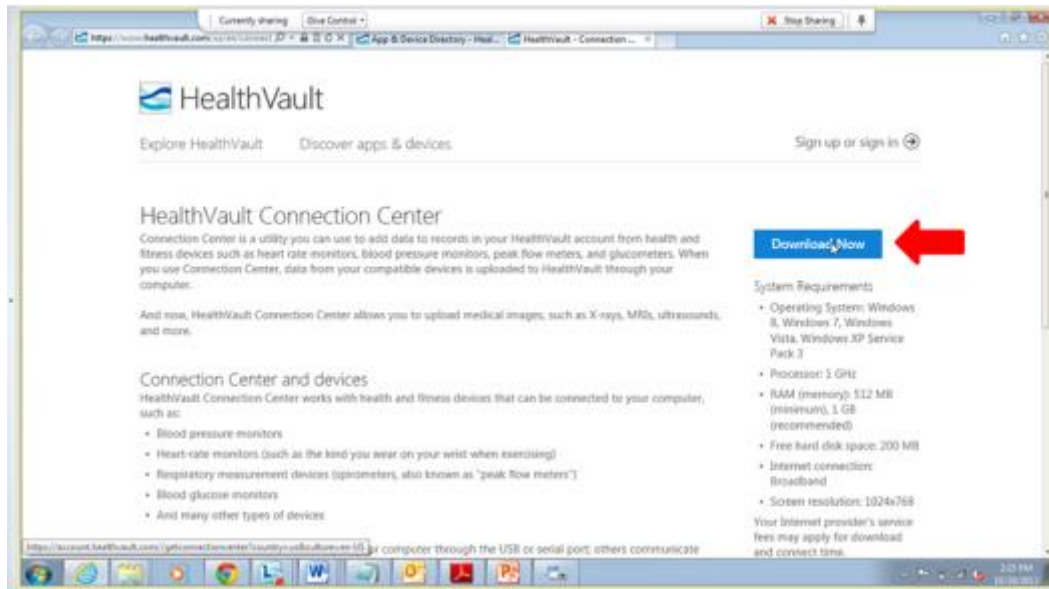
Currently sharing Give Control ▾

Stop Sharing

https://www.healthvault.com/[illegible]

App & Device Directory - Heal...

HealthVault - Connection ...

HealthVault

Explore HealthVault

Discover apps & devices

Sign up or sign in

HealthVault Connection Center

Connection Center is a utility you can use to add data to records in your HealthVault account from health and fitness devices such as heart rate monitors, blood pressure monitors, peak flow meters, and glucometers. When you use Connection Center, data from your compatible devices is uploaded to HealthVault through your computer.

And now, HealthVault Connection Center allows you to upload medical images, such as X-rays, MRIs, ultrasounds, and more.

Connection Center and devices

HealthVault Connection Center works with health and fitness devices that can be connected to your computer, such as:

• Blood pressure monitors
• Heart-rate monitors (such as the kind you wear on your wrist when exercising)
• Respiratory measurement devices (spirometers, also known as "peak flow meters")
• Blood glucose monitors
• And many other types of devices

https://account.healthvault.com/getconnectioncenter?country=us&culture=en-US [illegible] computer through the USB or serial port; others communicate

Download Now

System Requirements

• Operating System: Windows 8, Windows 7, Windows Vista, Windows XP Service Pack 3
• Processor: 1 GHz
• RAM (memory): 512 MB (minimum), 1 GB (recommended)
• Free hard disk space: 200 MB
• Internet connection: Broadband
• Screen resolution: 1024x768

Your Internet provider's service fees may apply for download and connect time.

2:25 PM
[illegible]